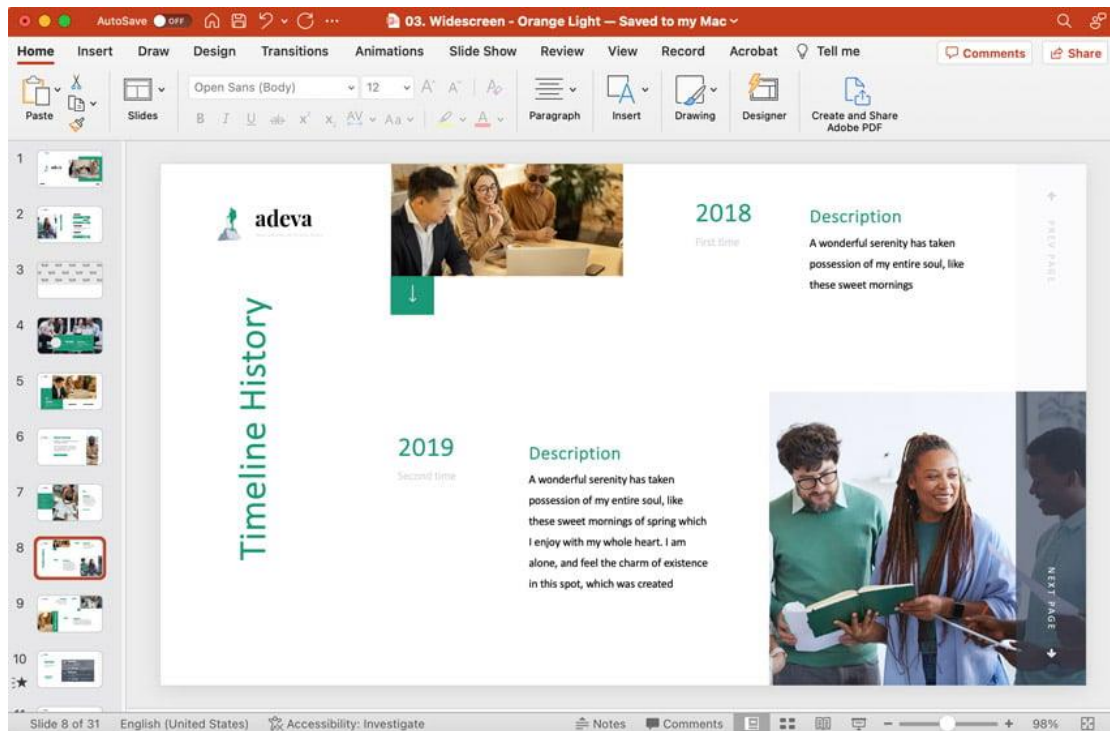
AutoSave OFF 03. Widescreen - Orange Light — Saved to my Mac

Home Insert Draw Design Transitions Animations Slide Show Review View Record Acrobat Tell me Comments Share

Paste Slides Open Sans (Body) 12 Paragraph Insert Drawing Designer Create and Share Adobe PDF

1 2 3 4 5 6 7 8 9 10

adeva

Timeline History

2018
First time

Description
A wonderful serenity has taken possession of my entire soul, like these sweet mornings

PREV PAGE

2019
Second time

Description
A wonderful serenity has taken possession of my entire soul, like these sweet mornings of spring which I enjoy with my whole heart. I am alone, and feel the charm of existence in this spot, which was created

NEXT PAGE

Slide 8 of 31 English (United States) Accessibility: Investigate Notes Comments 98%